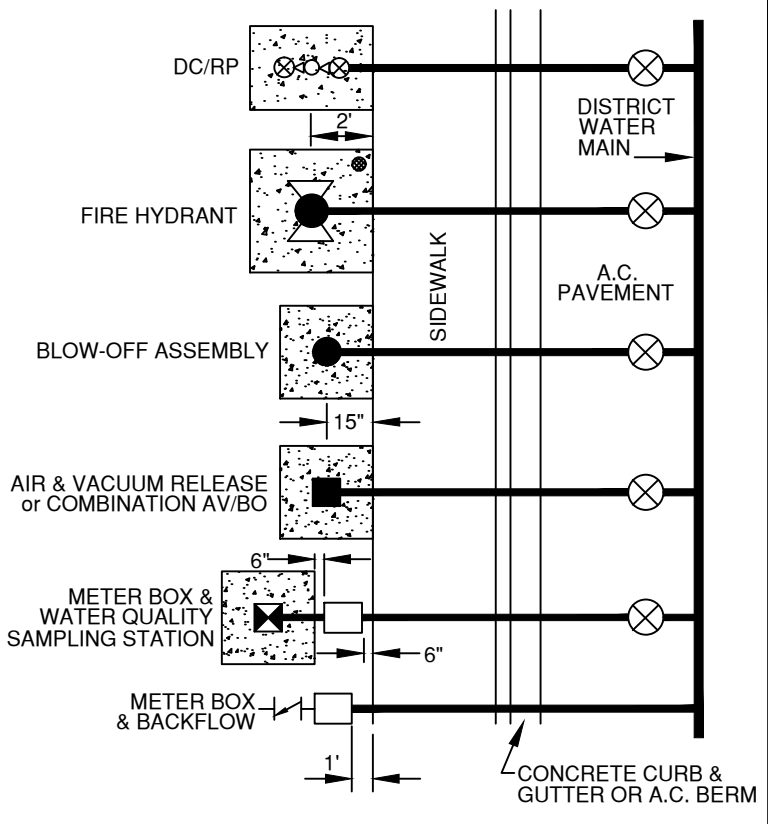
DC/RP

2'

DISTRICT WATER MAIN

FIRE HYDRANT

SIDEWALK

A.C. PAVEMENT

BLOW-OFF ASSEMBLY

15"

AIR & VACUUM RELEASE or COMBINATION AV/BO

6"

METER BOX & WATER QUALITY SAMPLING STATION

6"

METER BOX & BACKFLOW

1'

CONCRETE CURB & GUTTER OR A.C. BERM